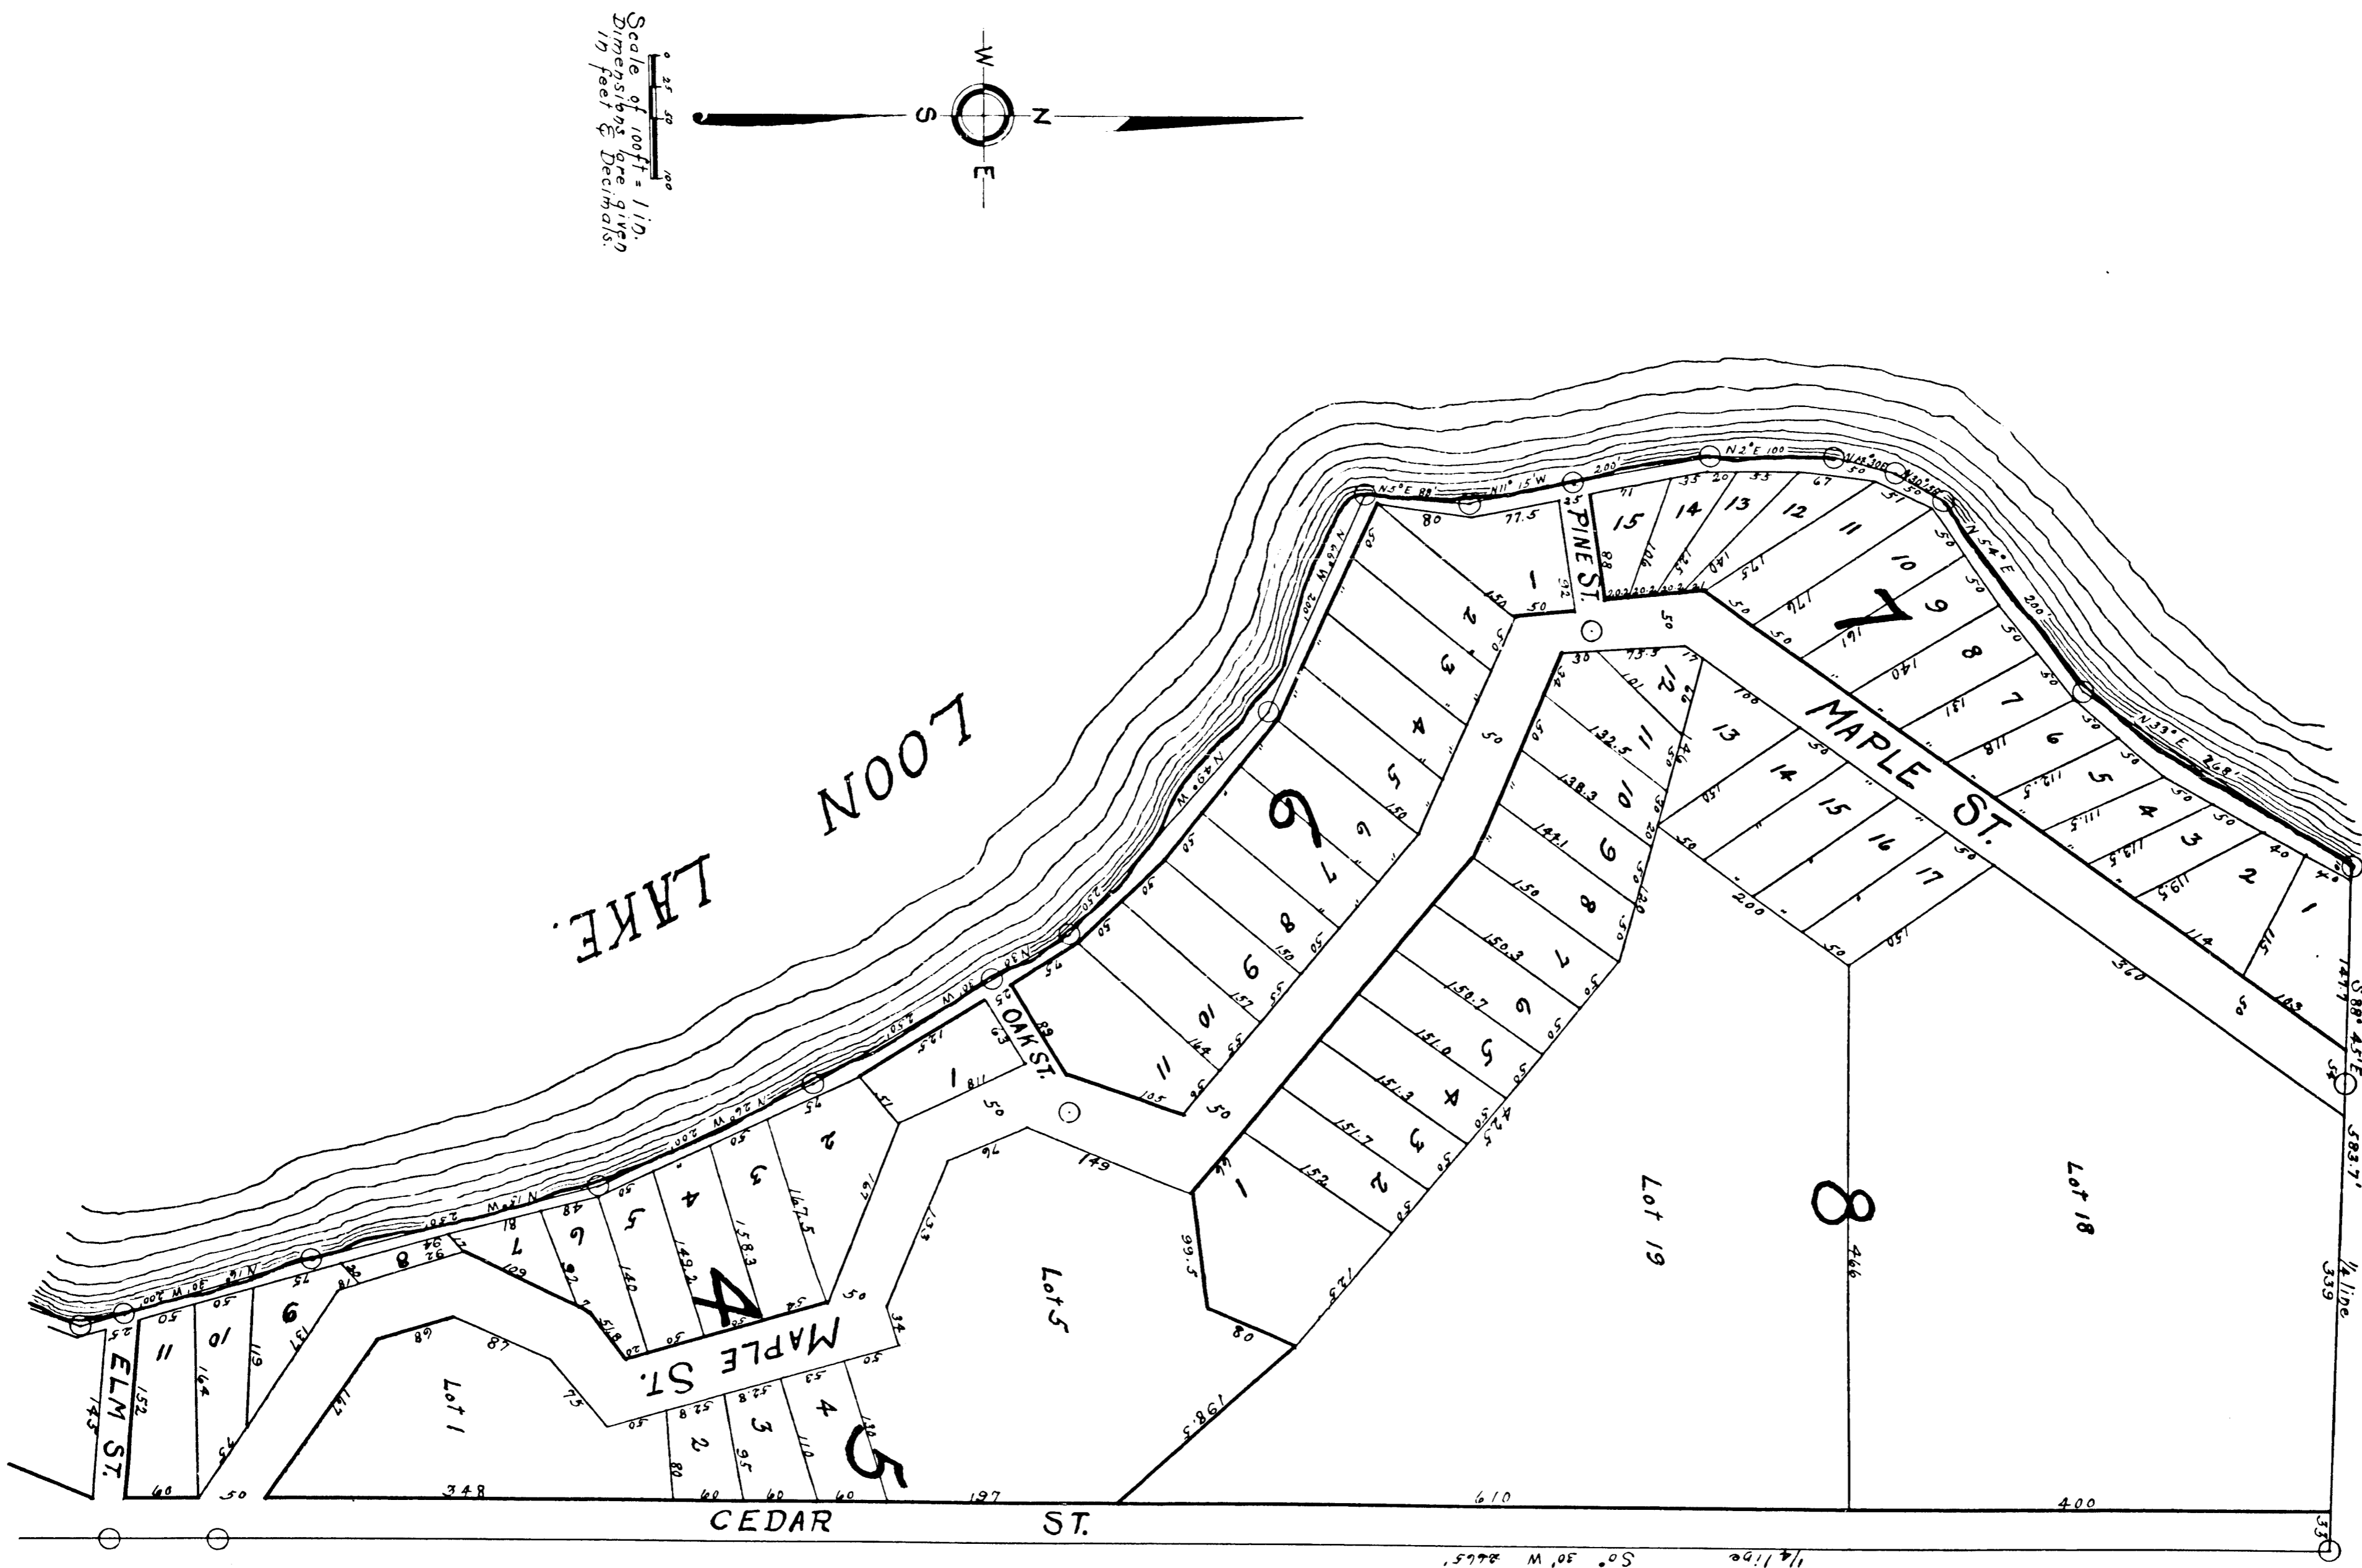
Scale of 100ft = 1 in.
Dimensions are given in feet & Decimals.

W
S
N
E

LOON LAKE.

MAPLE ST.
PINE ST.
OAK ST.
MAPLE ST.
ELM ST.
CEDAR ST.

7
6
4
5
8

Lot 1
Lot 5
Lot 19
Lot 18

N 5° E 88
N 11° 15 W 200'
N 2° E 100
N 18° 30 E
N 40° 30 E
N 54° E 200'
N 33° E 268'
N 49° W 200
N 49° W
N 30° 30 W 250
N 26° W 200
N 15° W 230
N 16° 30 W 200
S 88° 45' E
583.7'
1/4 line
339
So 30' W 2465'
1/4 line

348
197
610
400
466
360
200
149